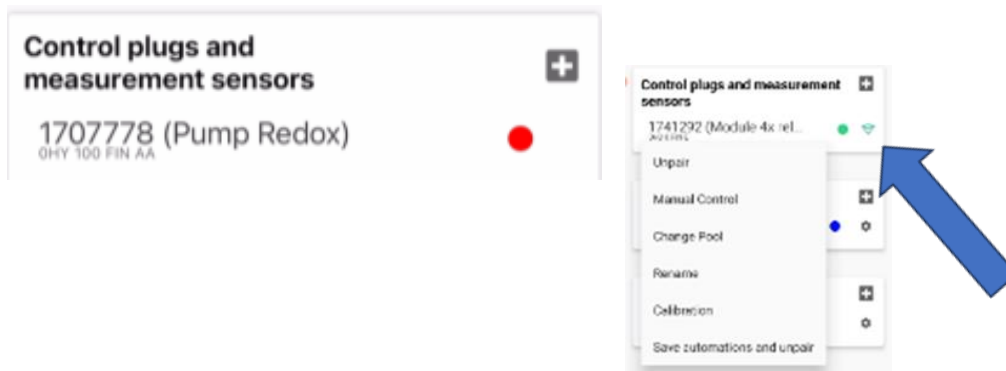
Control plugs and measurement sensors

1707778 (Pump Redox)
0HY 100 FIN AA

Control plugs and measurement sensors

1741292 (Module 4x rel...
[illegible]

Unpair

Manual Control

Change Pool

Rename

Calibration

Save automations and unpair